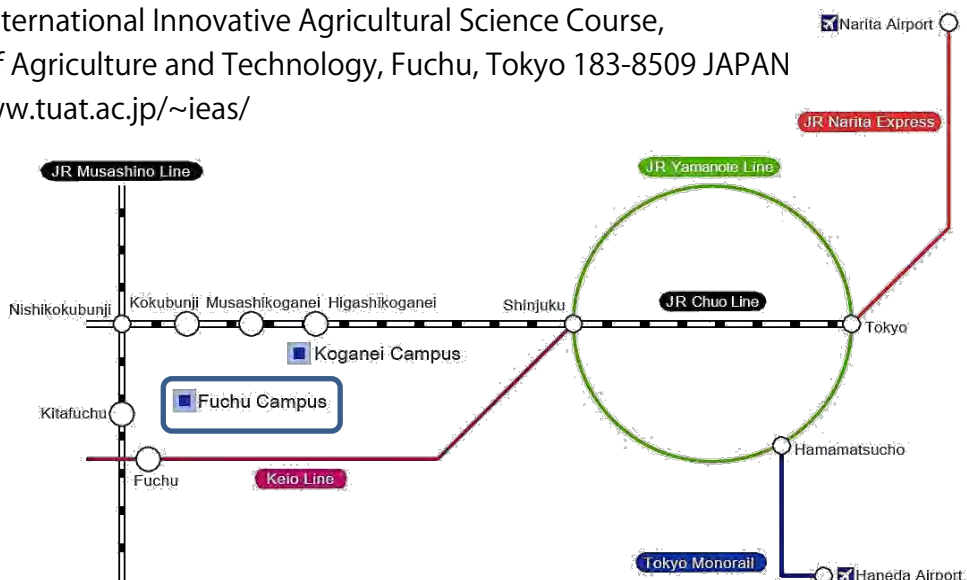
ternational Innovative Agricultural Science Course,
f Agriculture and Technology, Fuchu, Tokyo 183-8509 JAPAN
ww.tuat.ac.jp/~ieas/

Narita Airport

JR Narita Express

JR Yamanote Line

JR Musashino Line

Nishikokubunji Kokubunji Musashikoganei Higashikoganei Shinjuku

JR Chuo Line

Tokyo

Koganei Campus

Kitafuchu

Fuchu Campus

Fuchu

Keio Line

Hamamatsucho

Tokyo Monorail

Haneda Airport